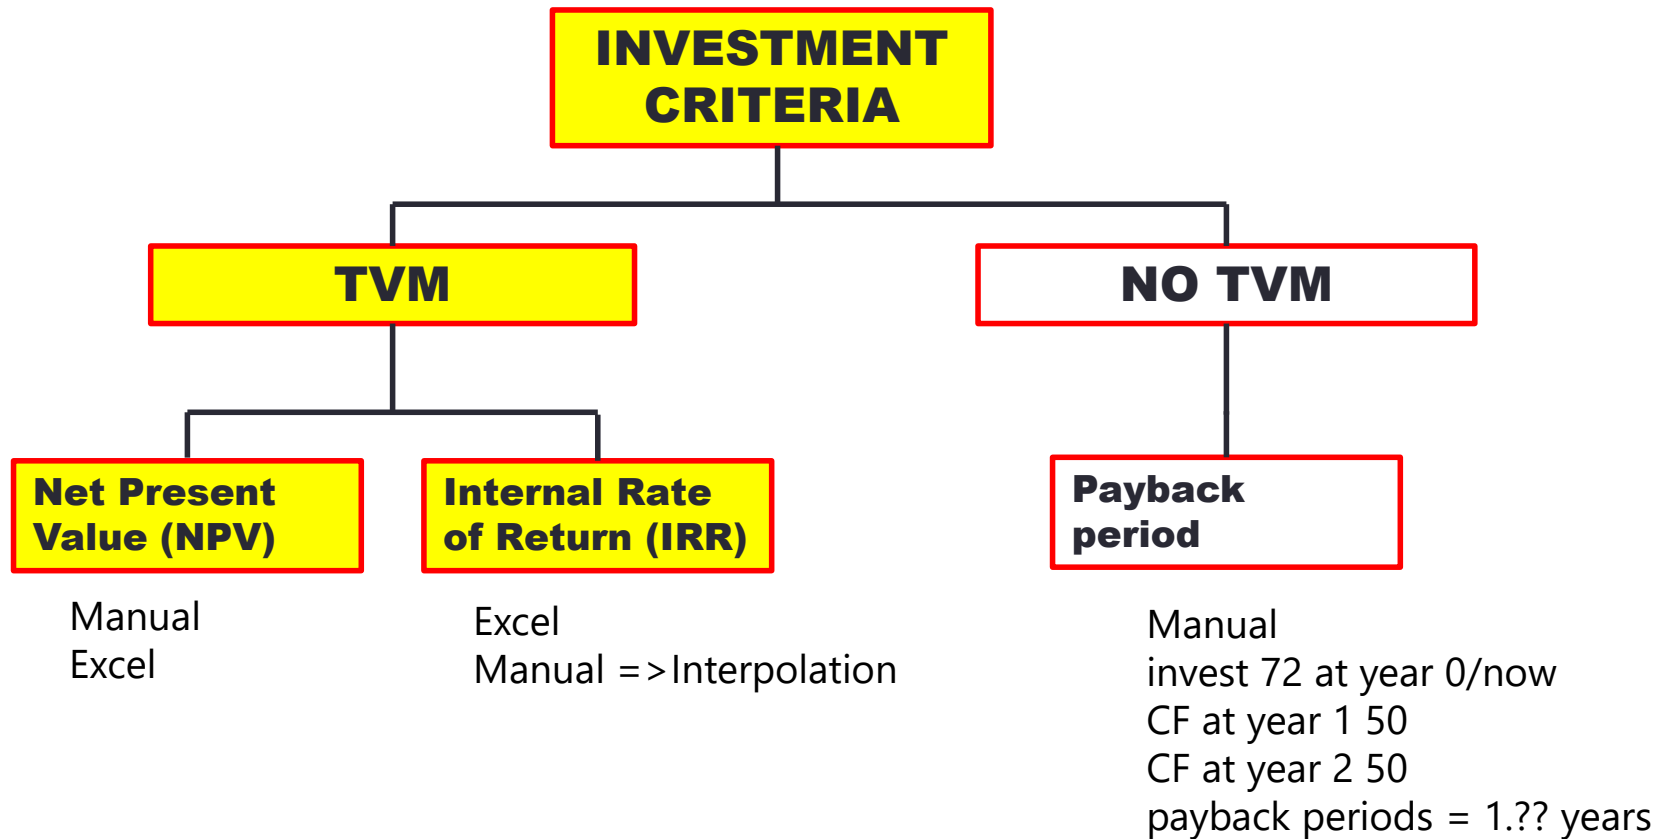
INVESTMENT CRITERIA

TVM

NO TVM

Net Present Value (NPV)

Internal Rate of Return (IRR)

Payback period

Manual
Excel

Excel
Manual =>Interpolation

Manual
invest 72 at year 0/now
CF at year 1 50
CF at year 2 50
payback periods = 1.?? years